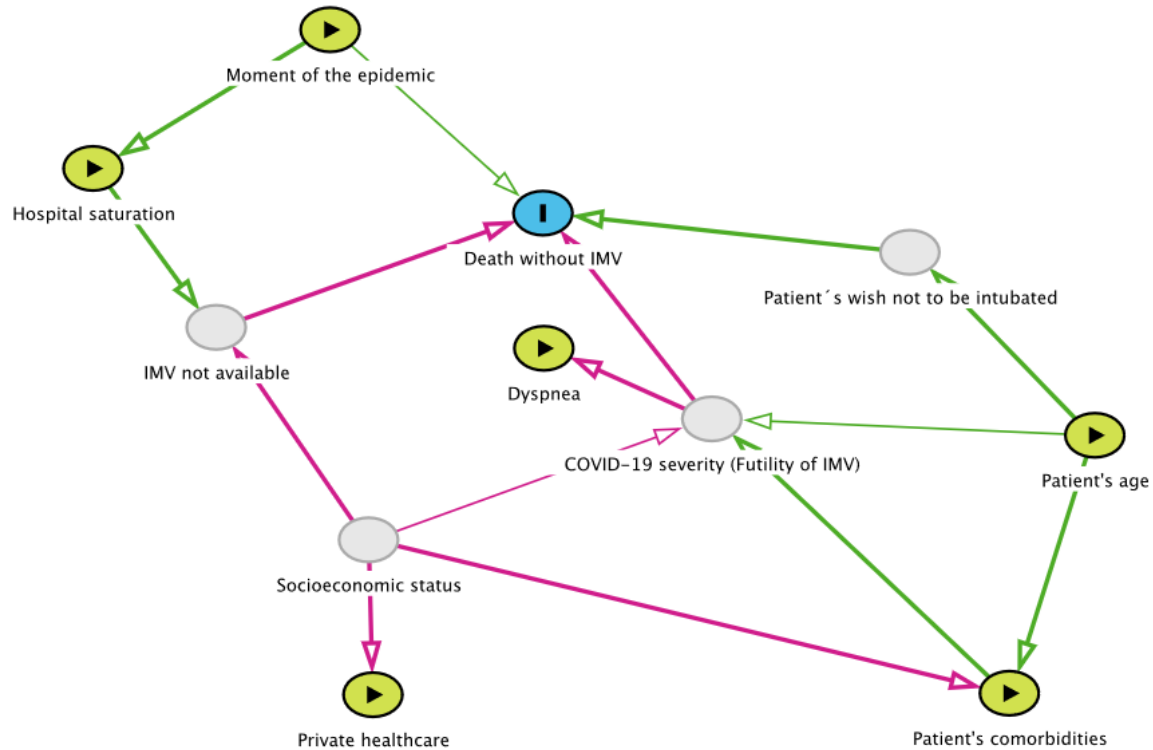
Moment of the epidemic

Hospital saturation

Death without IMV

Patient´s wish not to be intubated

IMV not available

Dyspnea

COVID-19 severity (Futility of IMV)

Patient's age

Socioeconomic status

Private healthcare

Patient's comorbidities